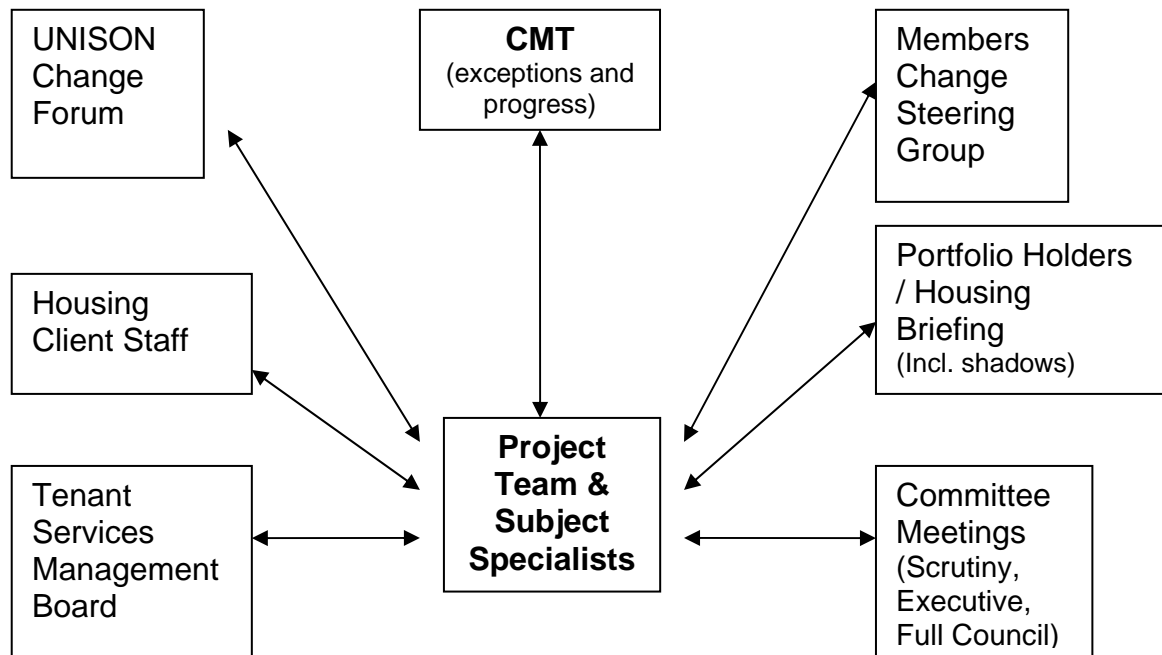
UNISON Change Forum

CMT
(exceptions and progress)

Members Change Steering Group

Portfolio Holders / Housing Briefing
(Incl. shadows)

Housing Client Staff

Project Team & Subject Specialists

Tenant Services Management Board

Committee Meetings
(Scrutiny, Executive, Full Council)